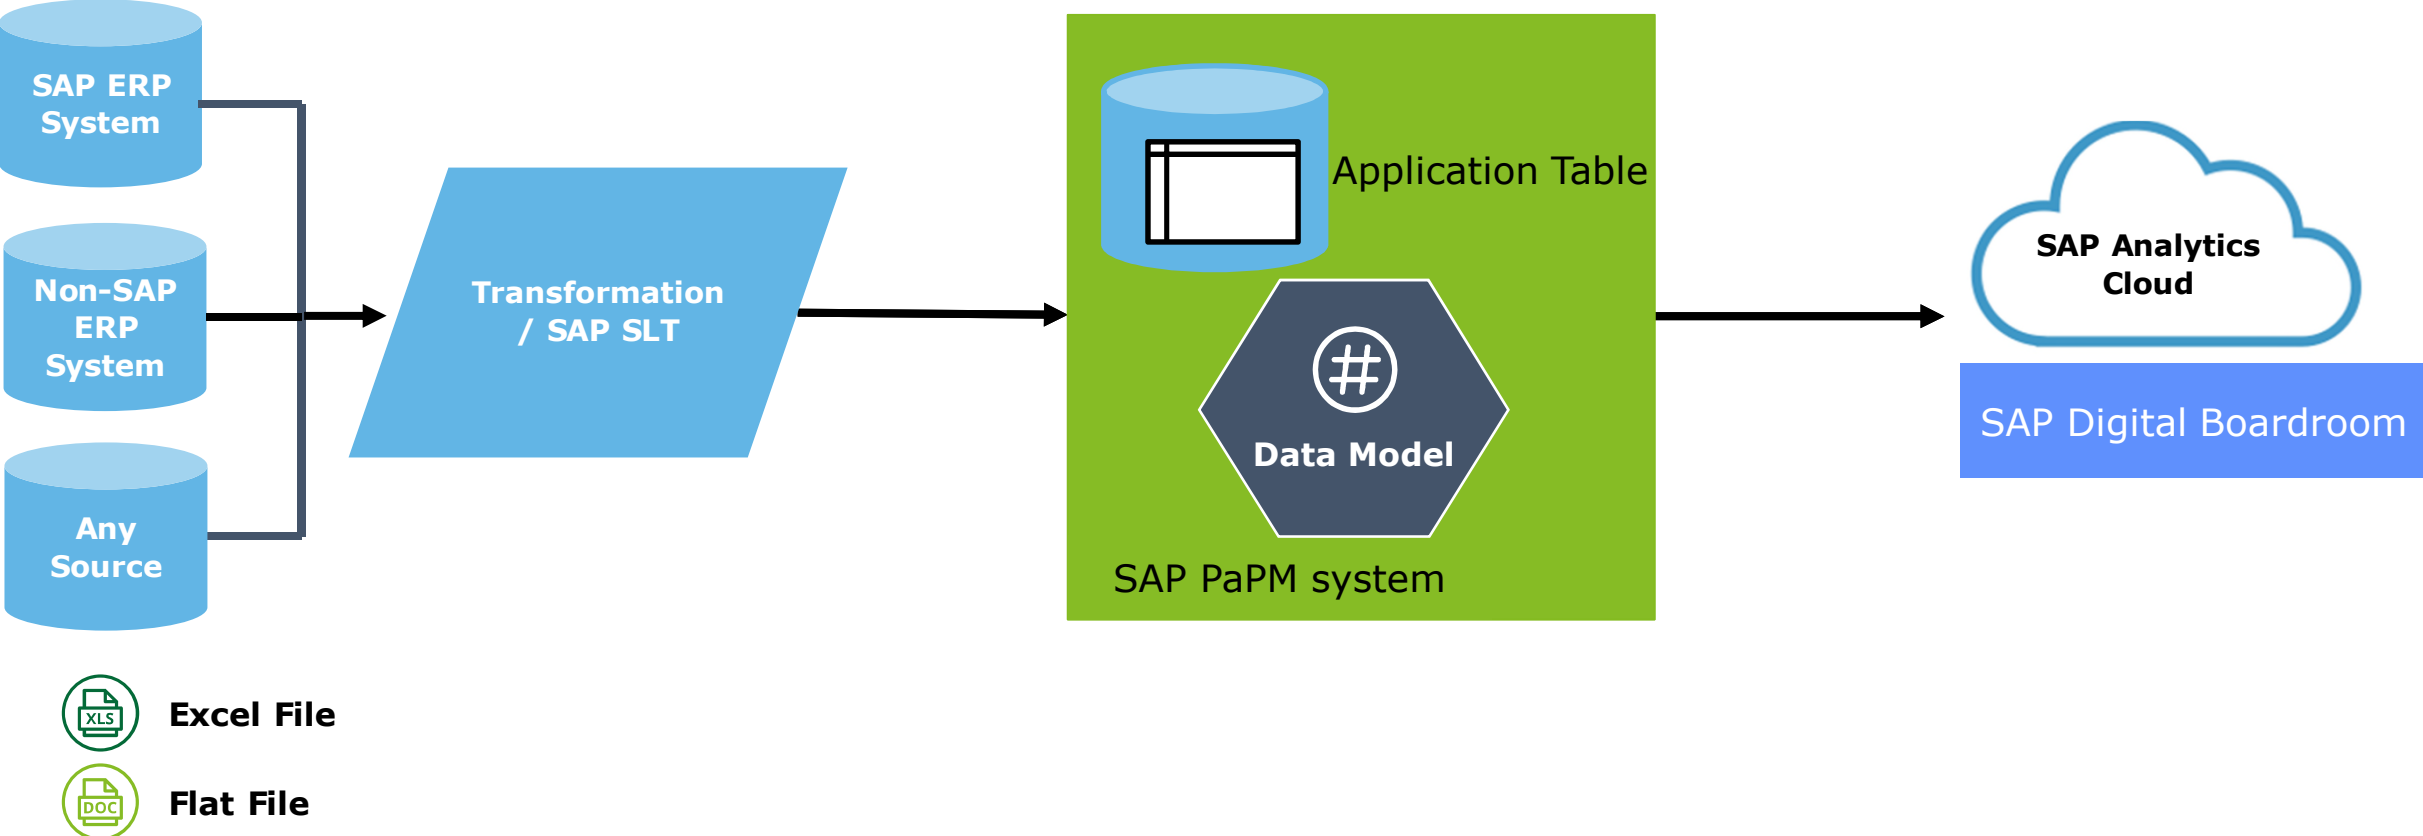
SAP ERP System

Non-SAP ERP System

Any Source

Transformation / SAP SLT

Application Table

#

Data Model

SAP PaPM system

SAP Analytics Cloud

SAP Digital Boardroom

XLS

Excel File

DOC

Flat File